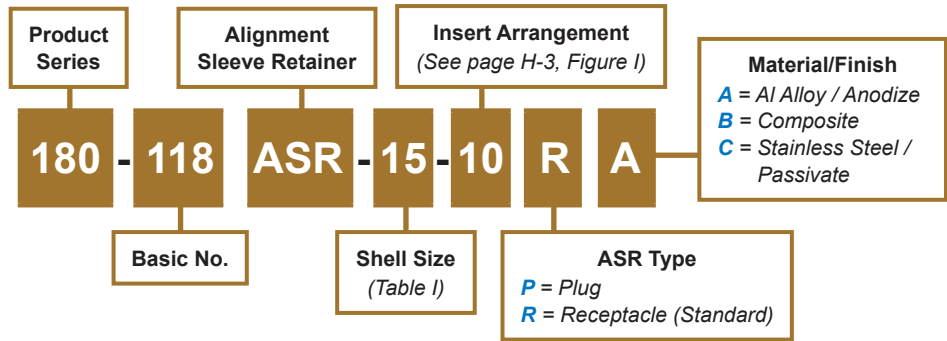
Product Series

Alignment Sleeve Retainer

Insert Arrangement
(See page H-3, Figure I)

Material/Finish
A = Al Alloy / Anodize
B = Composite
C = Stainless Steel / Passivate

180 - 118 ASR - 15 - 10 R A

Basic No.

Shell Size
(Table I)

ASR Type
P = Plug
R = Receptacle (Standard)